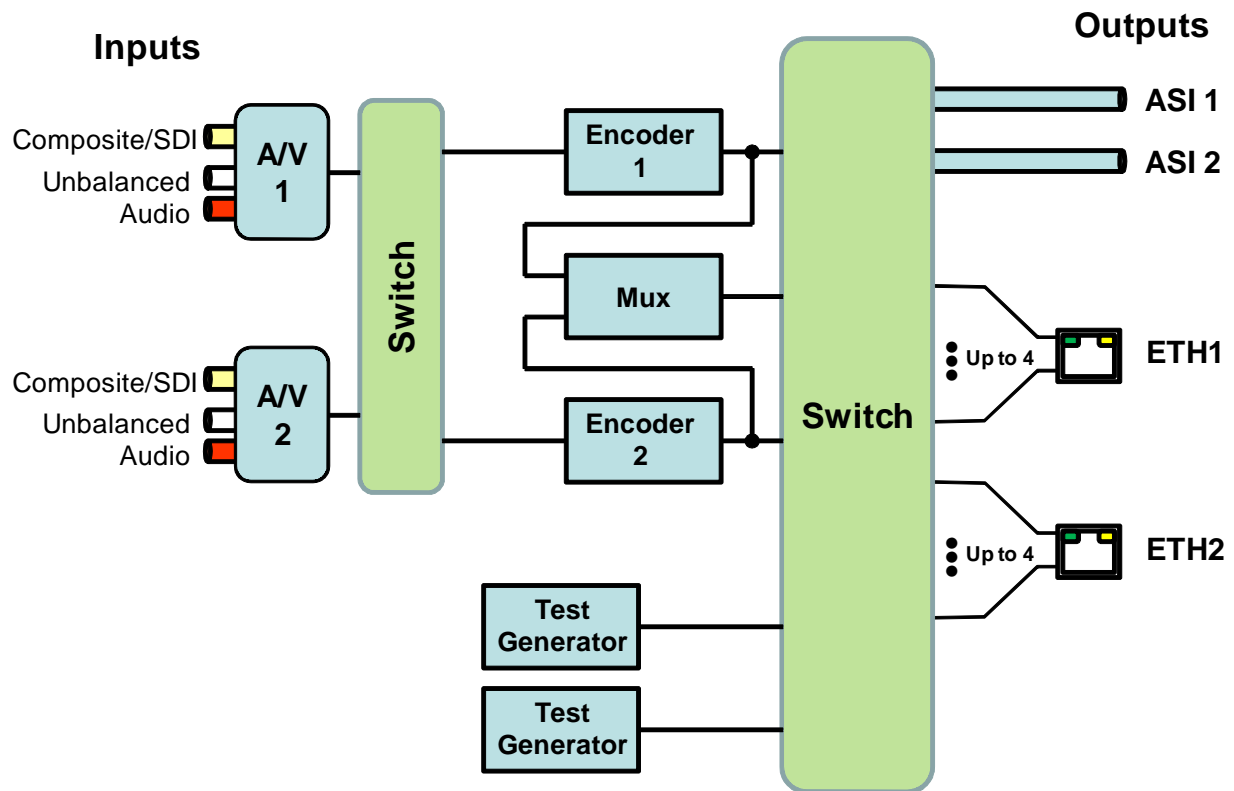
Inputs

Outputs

Composite/SDI
Unbalanced
Audio

A/V
1

Composite/SDI
Unbalanced
Audio

A/V
2

Switch

Encoder
1

Mux

Encoder
2

Test
Generator

Test
Generator

Switch

ASI 1

ASI 2

Up to 4

ETH1

Up to 4

ETH2